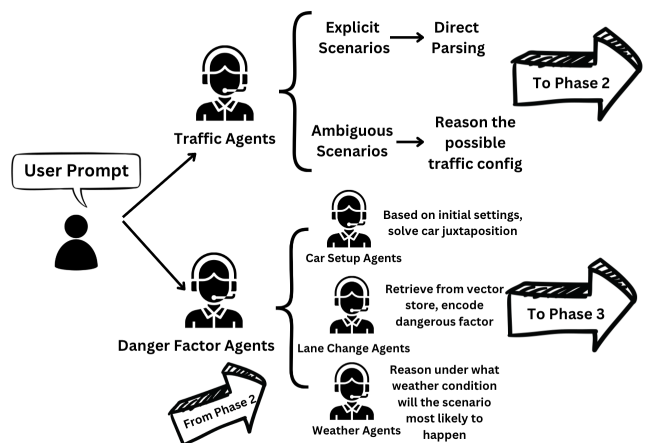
User Prompt

Traffic Agents

Explicit Scenarios → Direct Parsing

Ambiguous Scenarios → Reason the possible traffic config

To Phase 2

Danger Factor Agents

Car Setup Agents
Based on initial settings, solve car juxtaposition

Lane Change Agents
Retrieve from vector store, encode dangerous factor

Weather Agents
Reason under what weather condition will the scenario most likely to happen

To Phase 3

From Phase 2